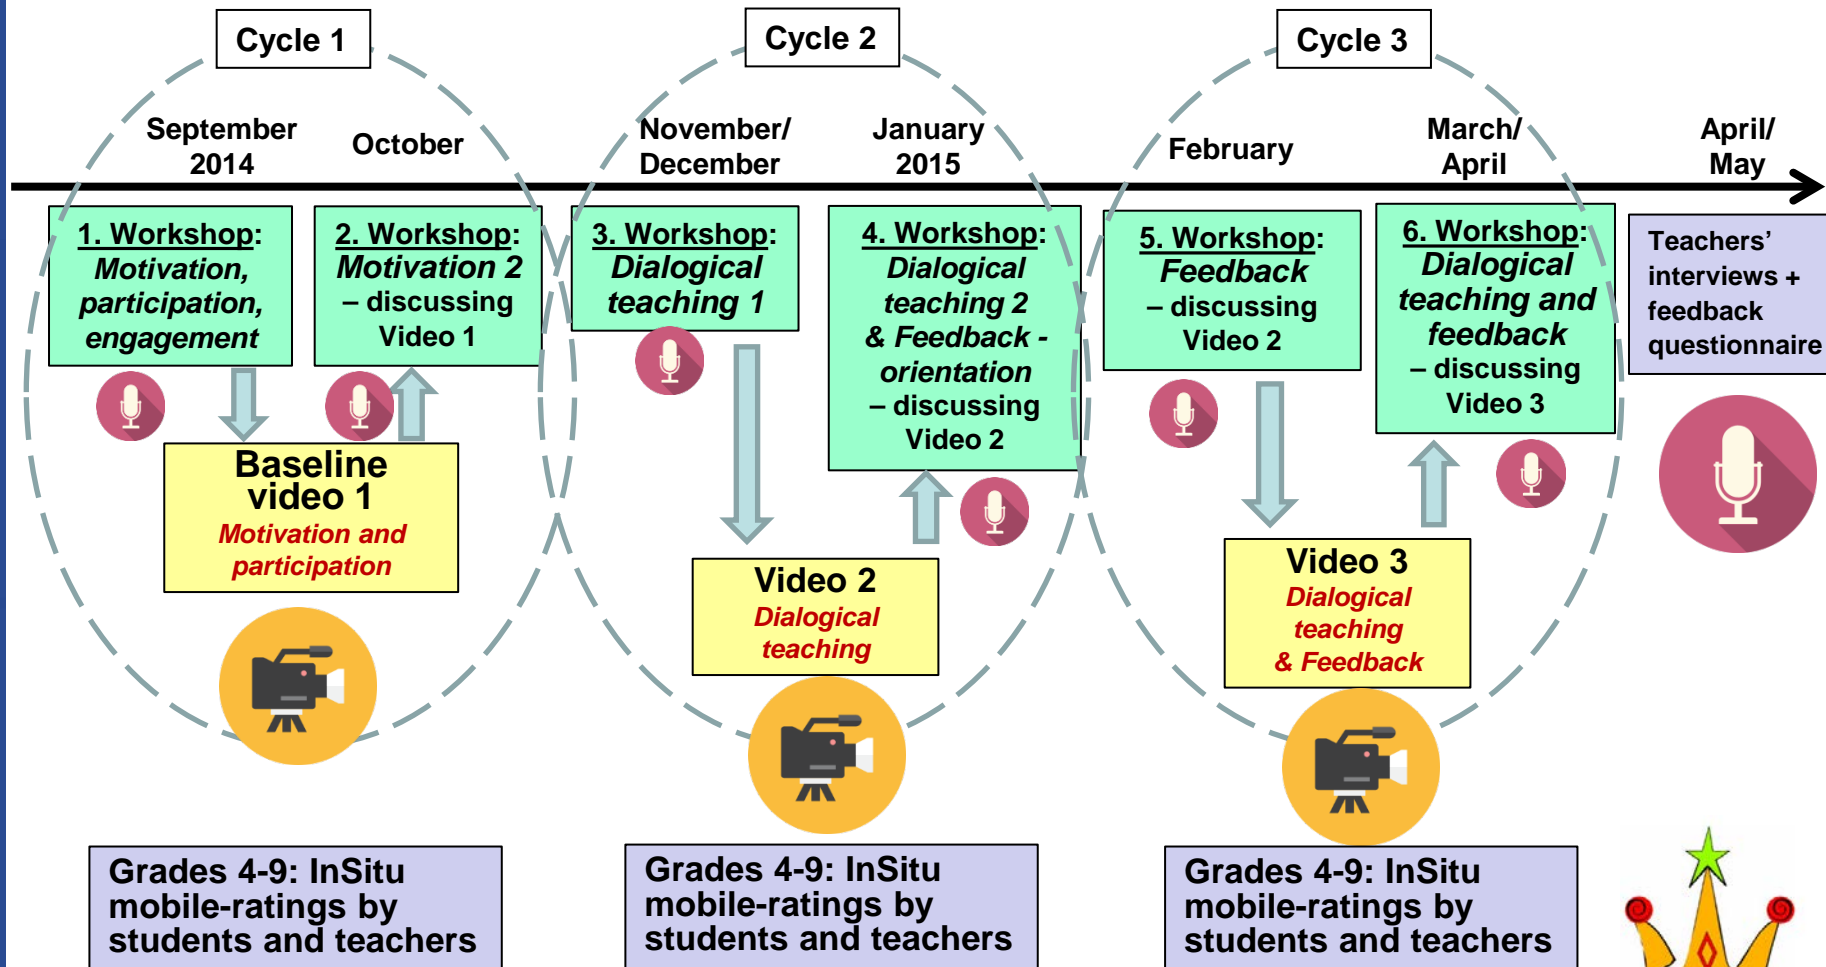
Cycle 1

September 2014

October

1. Workshop: Motivation, participation, engagement

2. Workshop: Motivation 2 – discussing Video 1

Baseline video 1
Motivation and participation

Cycle 2

November/ December

January 2015

3. Workshop: Dialogical teaching 1

4. Workshop: Dialogical teaching 2 & Feedback - orientation – discussing Video 2

Video 2
Dialogical teaching

Cycle 3

February

March/ April

5. Workshop: Feedback – discussing Video 2

6. Workshop: Dialogical teaching and feedback – discussing Video 3

Video 3
Dialogical teaching & Feedback

April/ May

Teachers' interviews + feedback questionnaire

Grades 4-9: InSitu mobile-ratings by students and teachers

Grades 4-9: InSitu mobile-ratings by students and teachers

Grades 4-9: InSitu mobile-ratings by students and teachers